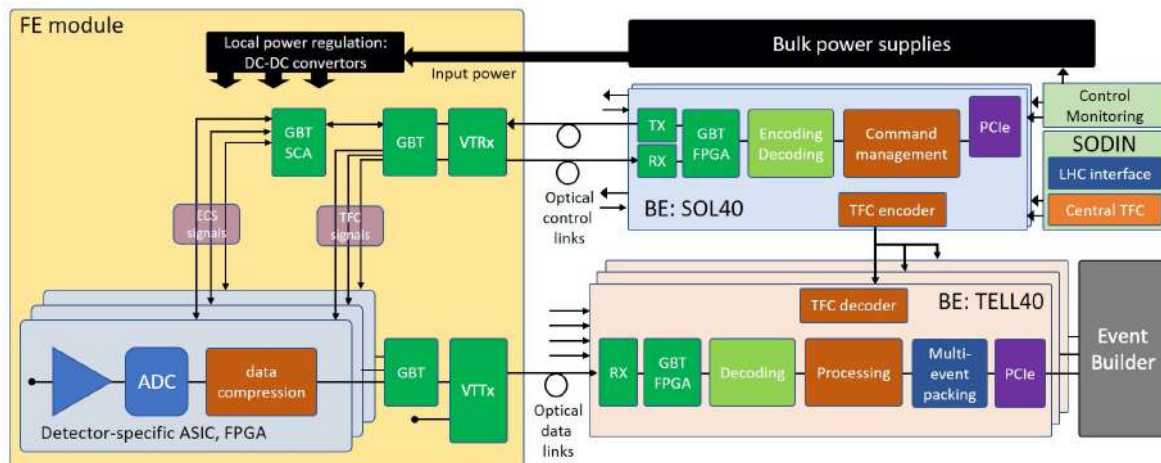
FE module

Local power regulation: DC-DC convertors

Input power

Bulk power supplies

GBT SCA

GBT

VTRx

TX

RX

GBT FPGA

Encoding Decoding

Command management

PCIe

Control Monitoring

SODIN

LHC interface

Central TFC

Optical control links

BE: SOL40

TFC encoder

ECS signals

TFC signals

TFC decoder

BE: TELL40

ADC

data compression

GBT

VTTx

RX

GBT FPGA

Decoding

Processing

Multi-event packing

PCIe

Event Builder

Detector-specific ASIC, FPGA

Optical data links